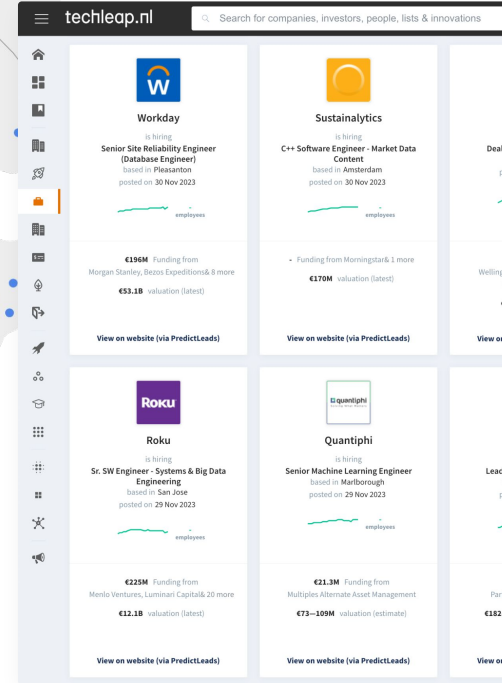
techleap.nl

Search for companies, investors, people, lists & innovations

Workday
is hiring
Senior Site Reliability Engineer (Database Engineer)
based in Pleasanton
posted on 30 Nov 2023
employees
€196M Funding from
Morgan Stanley, Bezos Expeditions& 8 more
€53.1B valuation (latest)
View on website (via PredictLeads)

Sustainalytics
is hiring
C++ Software Engineer - Market Data Content
based in Amsterdam
posted on 30 Nov 2023
employees
- Funding from Morningstar& 1 more
€170M valuation (latest)
View on website (via PredictLeads)

Deal
p
Welling
View on

Roku
Roku
is hiring
Sr. SW Engineer - Systems & Big Data Engineering
based in San Jose
posted on 29 Nov 2023
employees
€225M Funding from
Menlo Ventures, Luminari Capital& 20 more
€12.1B valuation (latest)
View on website (via PredictLeads)

quantiphi
Quantiphi
is hiring
Senior Machine Learning Engineer
based in Marlborough
posted on 29 Nov 2023
employees
€21.3M Funding from
Multiples Alternate Asset Management
€73—109M valuation (estimate)
View on website (via PredictLeads)

Lead
p
Par
€182
View on